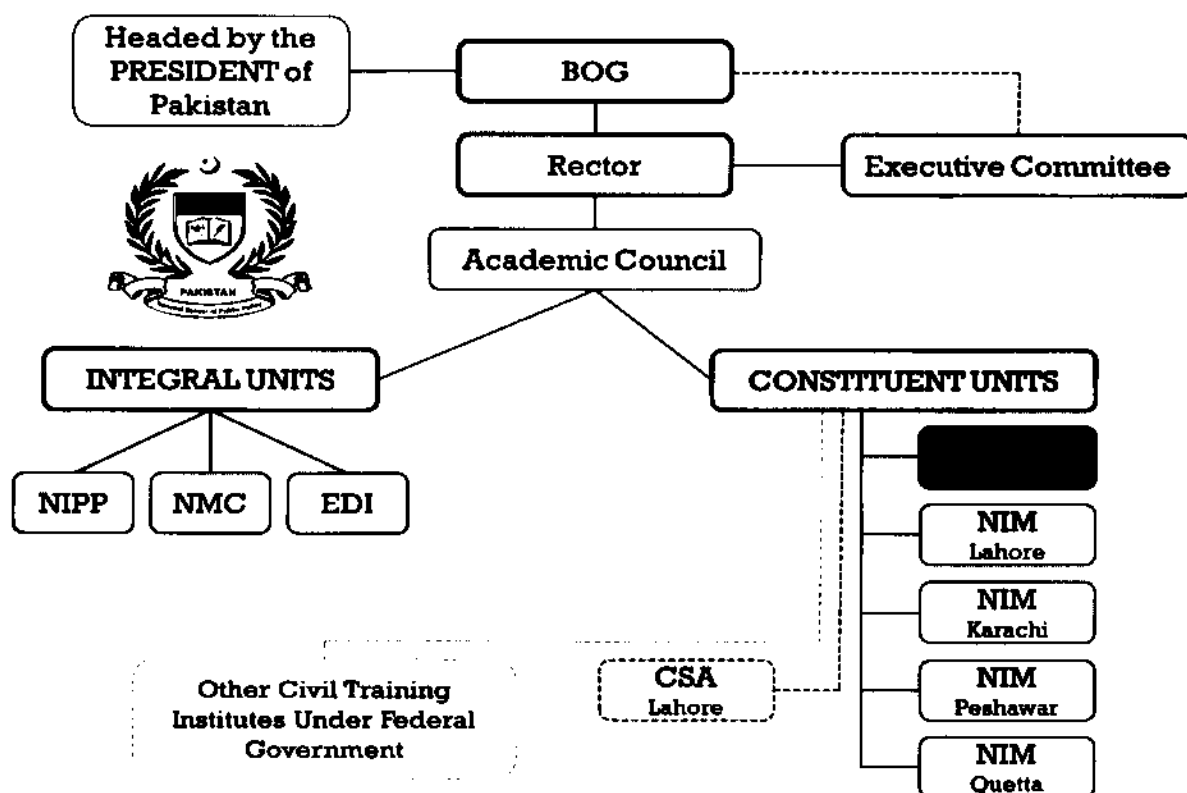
Headed by the PRESIDENT of Pakistan

BOG

Rector

Executive Committee

PAKISTAN

Academic Council

INTEGRAL UNITS

CONSTITUENT UNITS

NIPP

NMC

EDI

NIM
Lahore

NIM
Karachi

NIM
Peshawar

NIM
Quetta

CSA
Lahore

Other Civil Training Institutes Under Federal Government